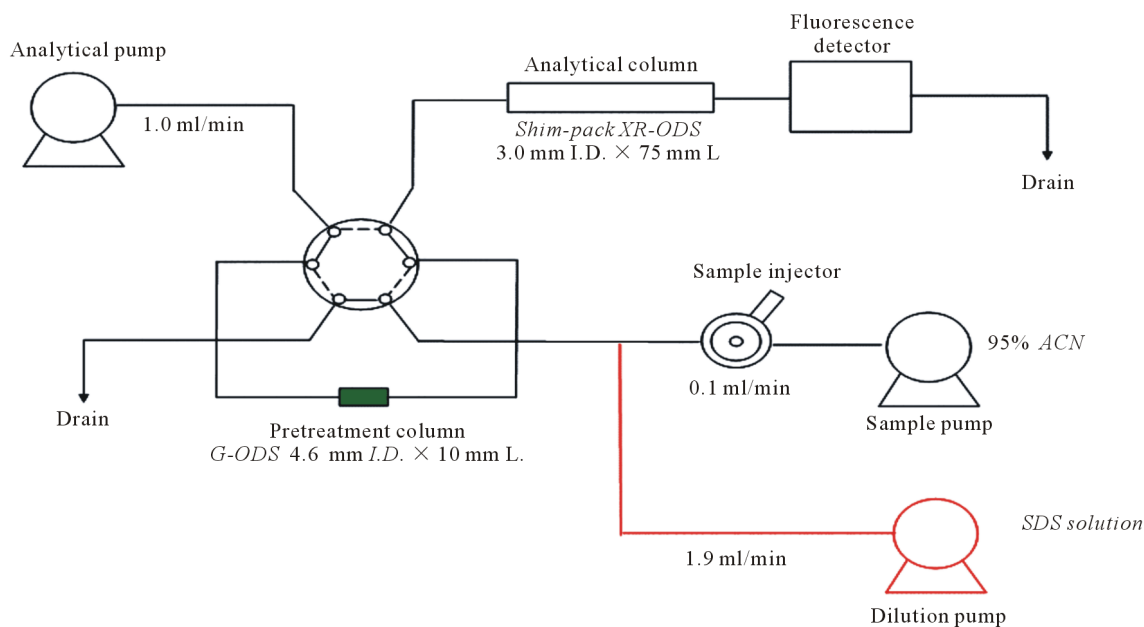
Analytical pump

1.0 ml/min

Analytical column

Shim-pack XR-ODS

3.0 mm I.D. × 75 mm L

Fluorescence detector

Drain

Sample injector

95% ACN

0.1 ml/min

Sample pump

Drain

Pretreatment column

G-ODS 4.6 mm I.D. × 10 mm L.

SDS solution

1.9 ml/min

Dilution pump